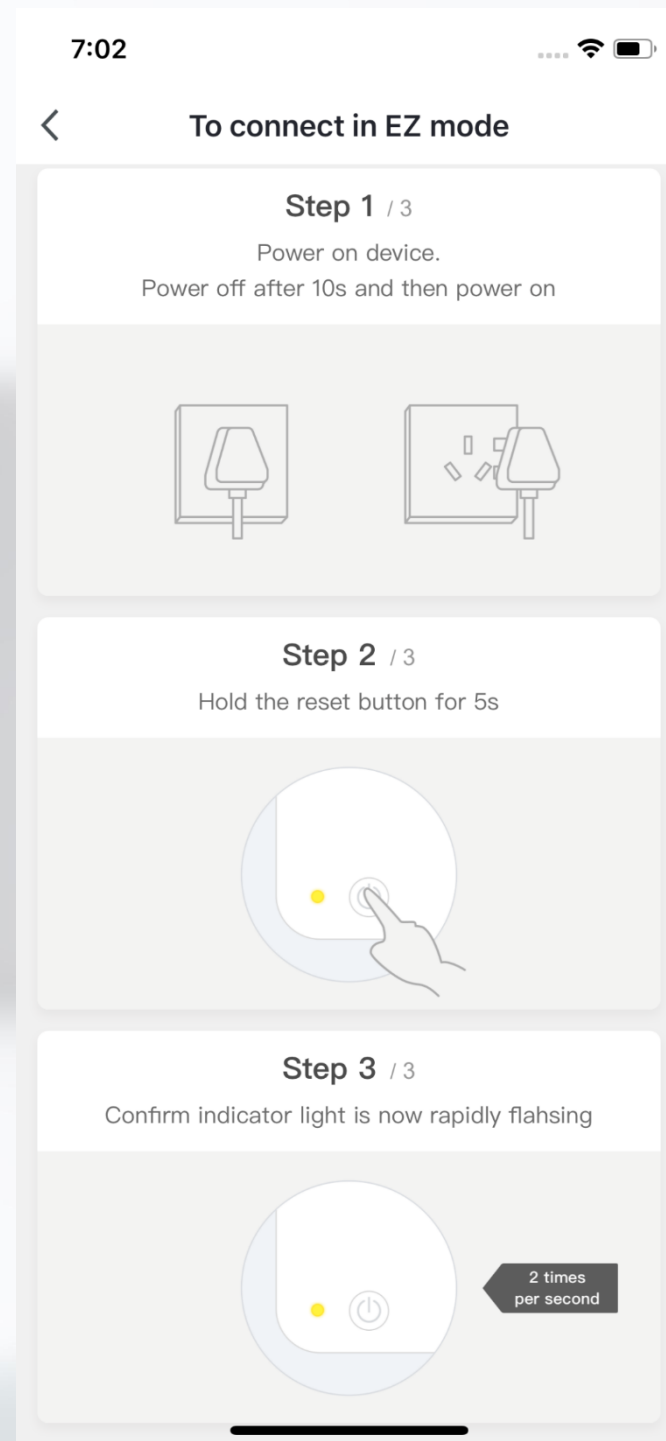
7:02

<

To connect in EZ mode

Step 1 / 3

Power on device.
Power off after 10s and then power on

Step 2 / 3

Hold the reset button for 5s

Step 3 / 3

Confirm indicator light is now rapidly flahsing

2 times per second